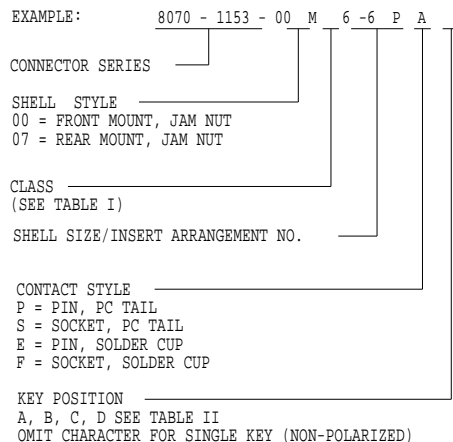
EXAMPLE: 8070 - 1153 - 00 M 6 -6 P A

CONNECTOR SERIES

SHELL STYLE
00 = FRONT MOUNT, JAM NUT
07 = REAR MOUNT, JAM NUT

CLASS
(SEE TABLE I)

SHELL SIZE/INSERT ARRANGEMENT NO.

CONTACT STYLE
P = PIN, PC TAIL
S = SOCKET, PC TAIL
E = PIN, SOLDER CUP
F = SOCKET, SOLDER CUP

KEY POSITION
A, B, C, D SEE TABLE II
OMIT CHARACTER FOR SINGLE KEY (NON-POLARIZED)